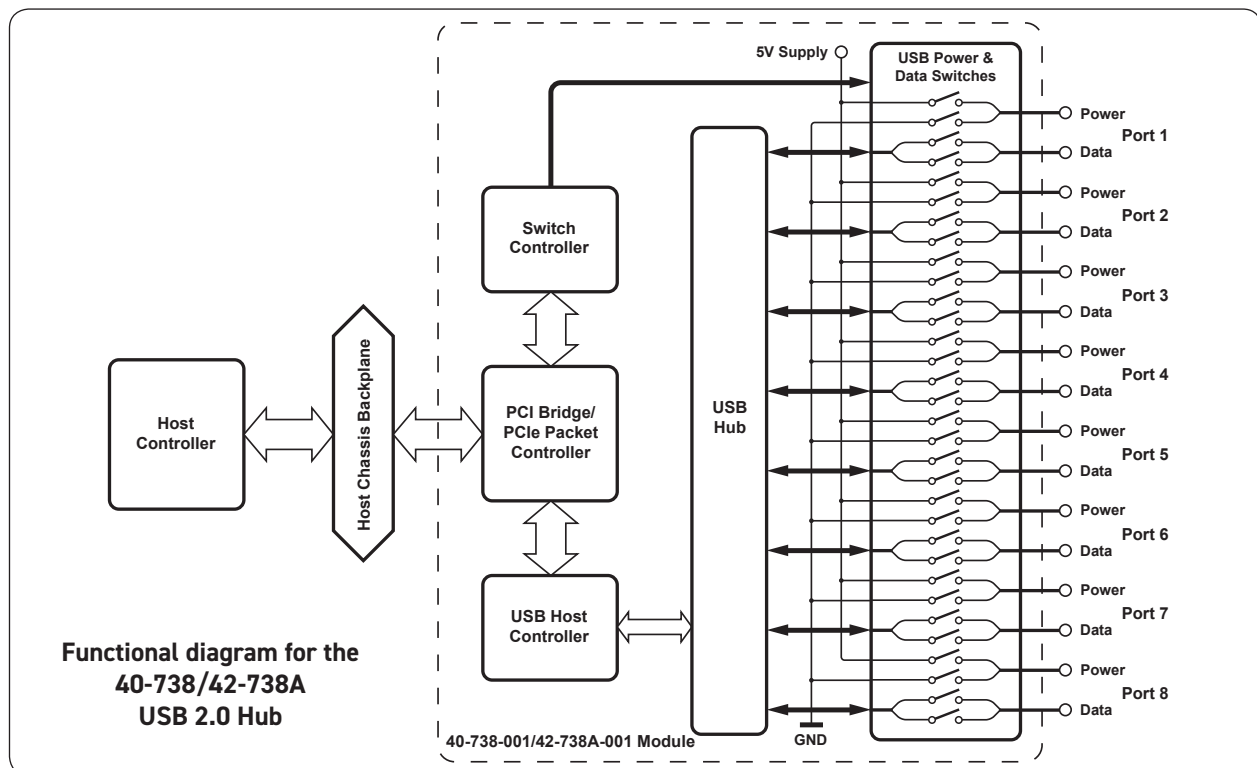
5V Supply

USB Power & Data Switches

Switch Controller

Host Controller

Host Chassis Backplane

PCI Bridge/ PCIe Packet Controller

USB Hub

USB Host Controller

Power
Port 1
Data

Power
Port 2
Data

Power
Port 3
Data

Power
Port 4
Data

Power
Port 5
Data

Power
Port 6
Data

Power
Port 7
Data

Power
Port 8
Data

GND

40-738-001/42-738A-001 Module

Functional diagram for the 40-738/42-738A USB 2.0 Hub